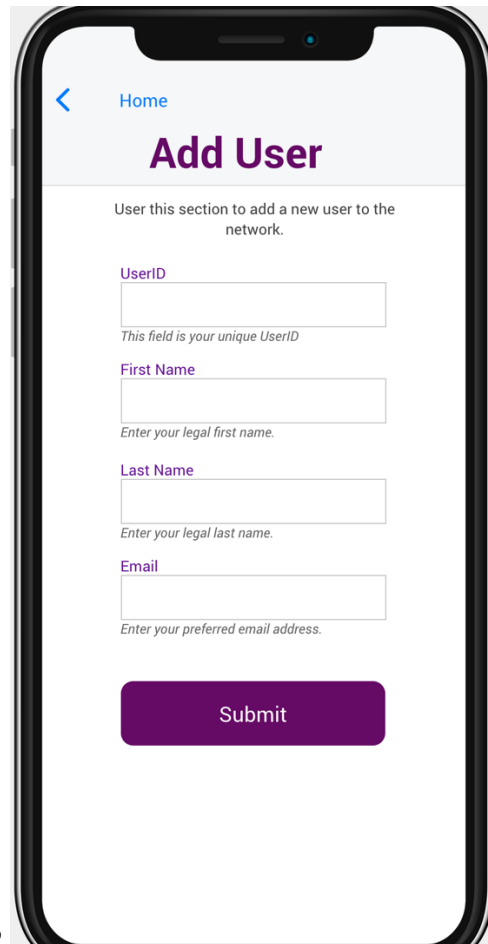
Home

Add User

User this section to add a new user to the network.

UserID

This field is your unique UserID

First Name

Enter your legal first name.

Last Name

Enter your legal last name.

Email

Enter your preferred email address.

Submit